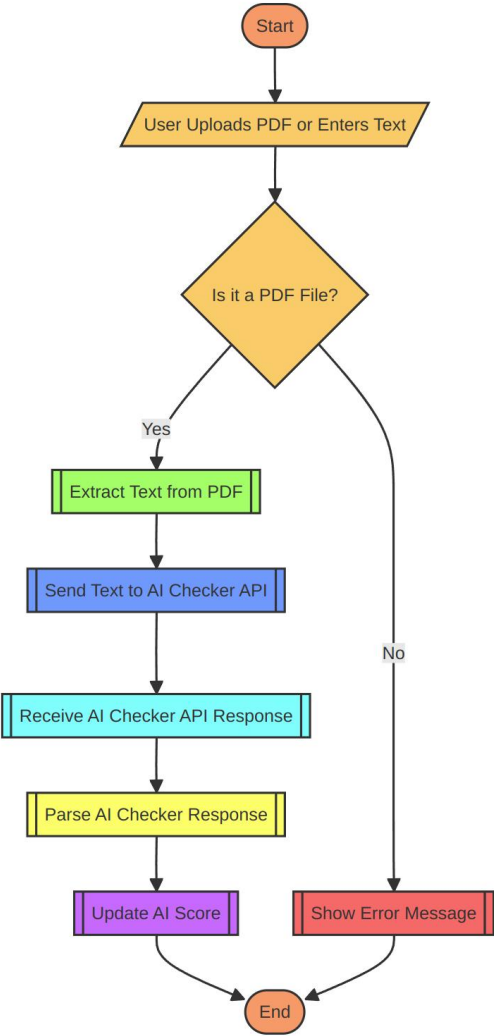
Start

User Uploads PDF or Enters Text

Is it a PDF File?

Yes

Extract Text from PDF

Send Text to AI Checker API

Receive AI Checker API Response

Parse AI Checker Response

Update AI Score

No

Show Error Message

End